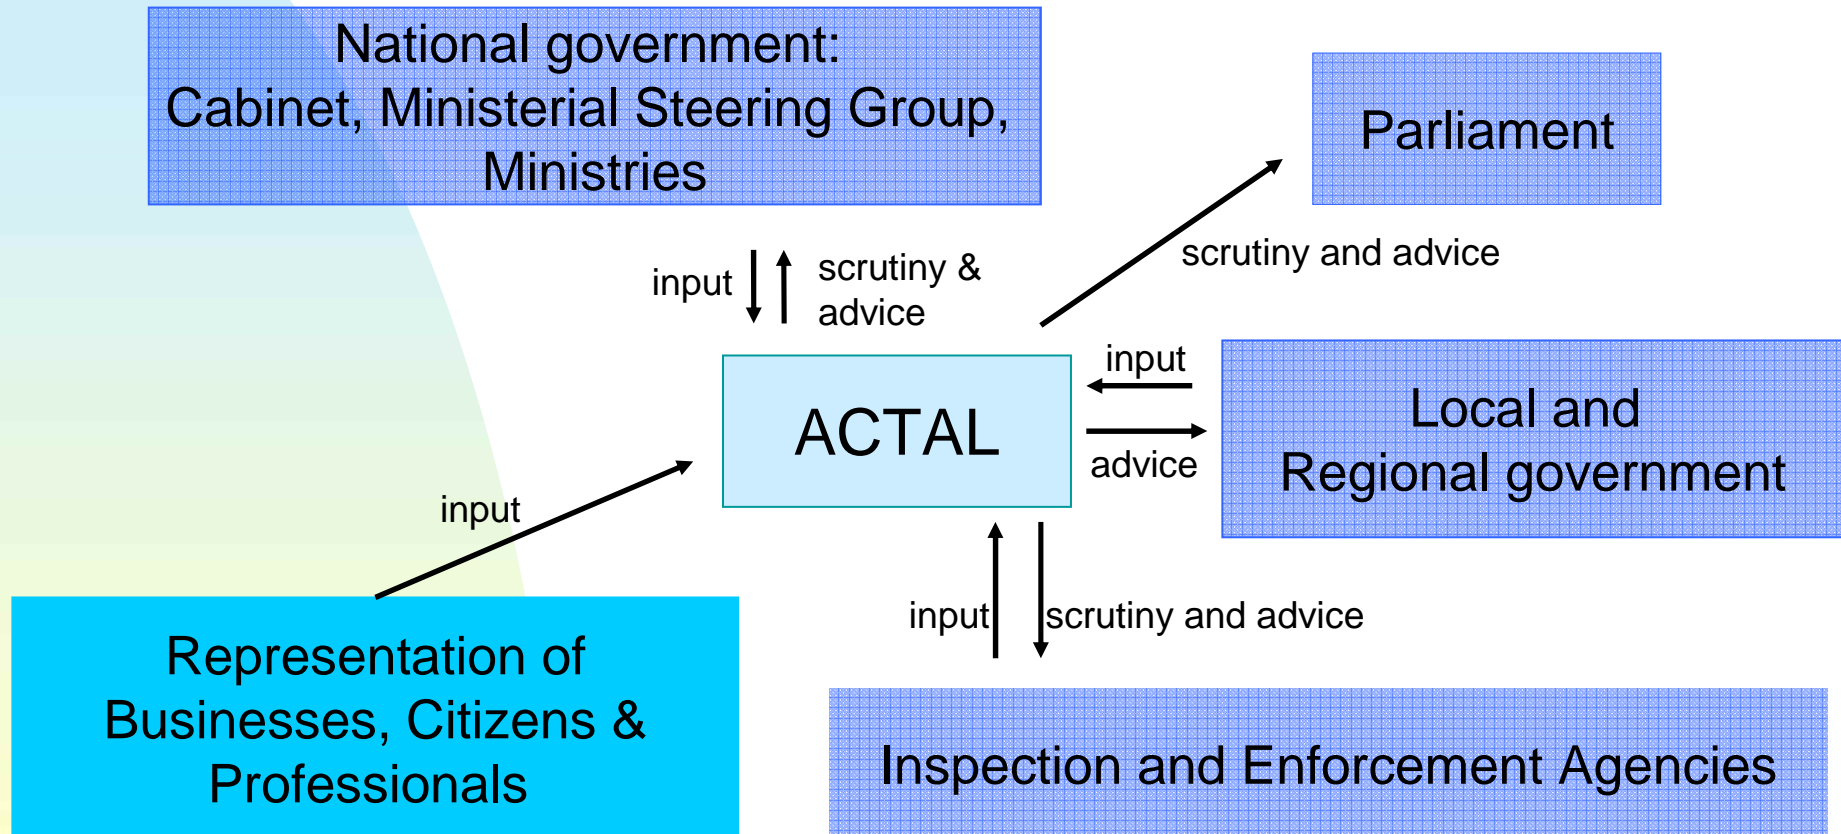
National government:
Cabinet, Ministerial Steering Group, Ministries

Parliament

input

scrutiny & advice

scrutiny and advice

ACTAL

input

advice

Local and Regional government

input

input

scrutiny and advice

Representation of Businesses, Citizens & Professionals

Inspection and Enforcement Agencies